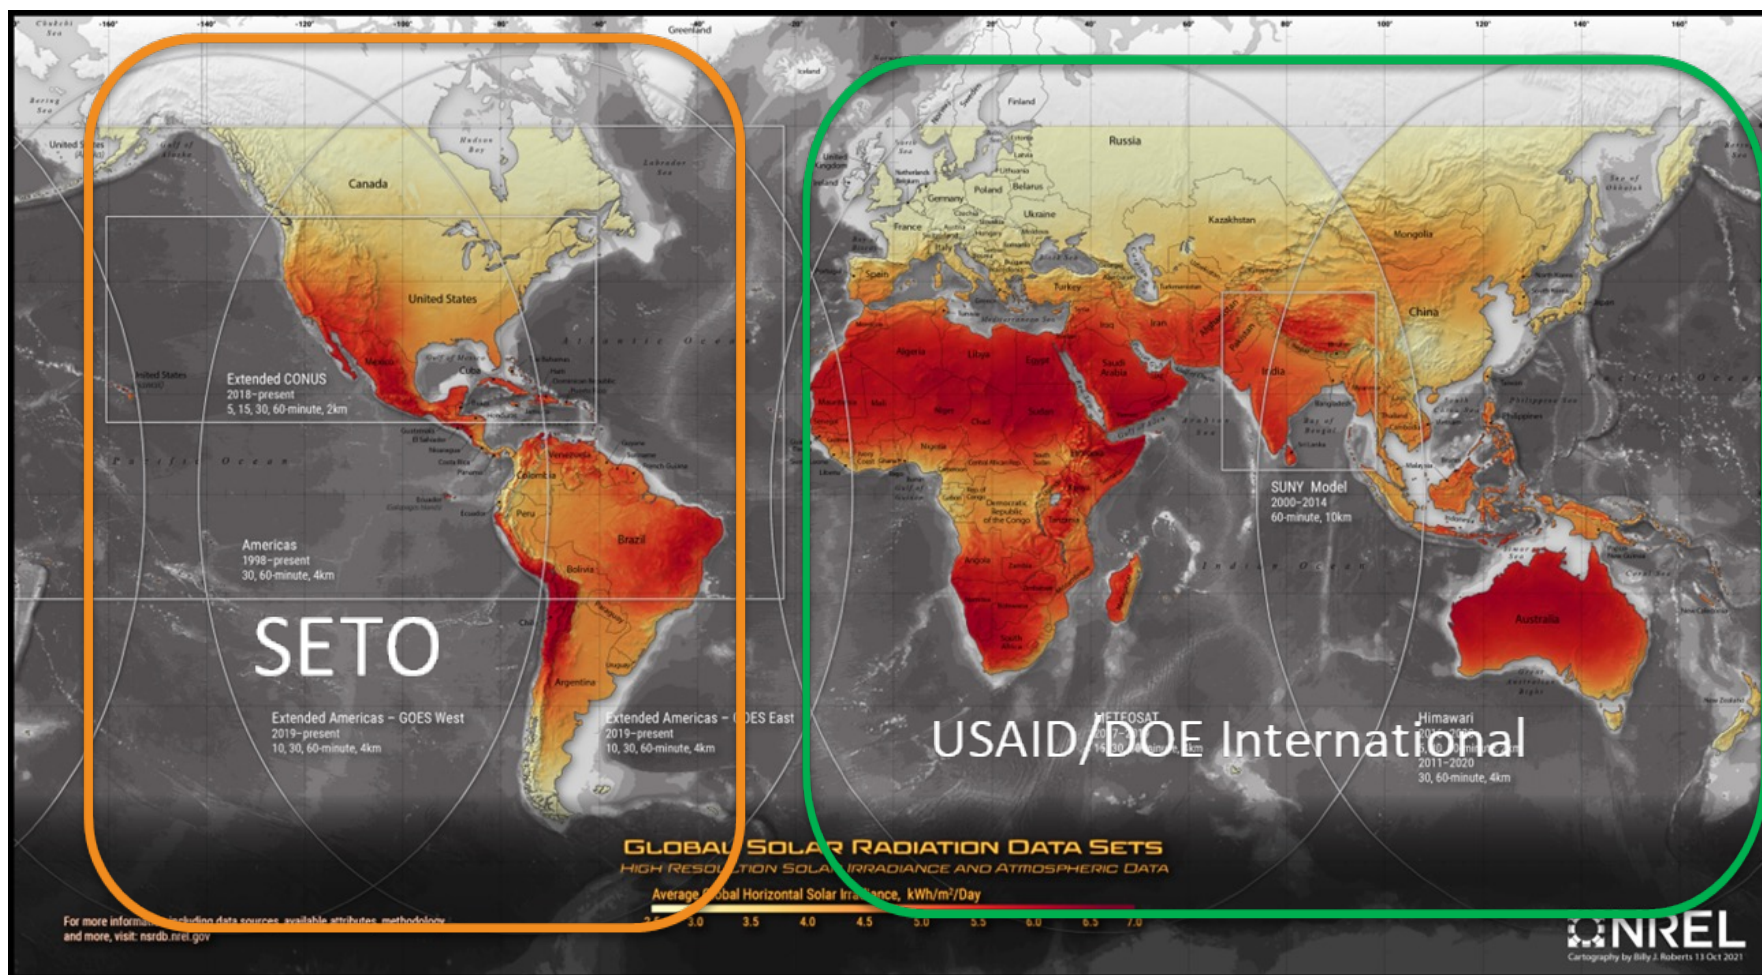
Greenland

Canada

United States

Extended CONUS
2018–present
5, 15, 30, 60-minute, 2km

Americas
1998–present
30, 60-minute, 4km

SETO

Extended Americas – GOES West
2019–present
10, 30, 60-minute, 4km

Extended Americas – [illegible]ES East
2019–present
10, 30, 60-minute, 4km

Brazil

Russia

Kazakhstan

Mongolia

China

India

SUNY Model
2000–2014
60-minute, 10km

Australia

METEOSAT

Himawari
2011–2020
30, 60-minute, 4km

USAID/DOE International

GLOBAL SOLAR RADIATION DATA SETS
HIGH RESOLUTION SOLAR IRRADIANCE AND ATMOSPHERIC DATA

Average Global Horizontal Solar Irradiance, kWh/m²/Day
3.0 3.5 4.0 4.5 5.0 5.5 6.0 6.5 7.0

For more information, including data sources, available attributes, methodology and more, visit: nsrdb.nrel.gov

NREL
Cartography by Billy J. Roberts 13 Oct 2021